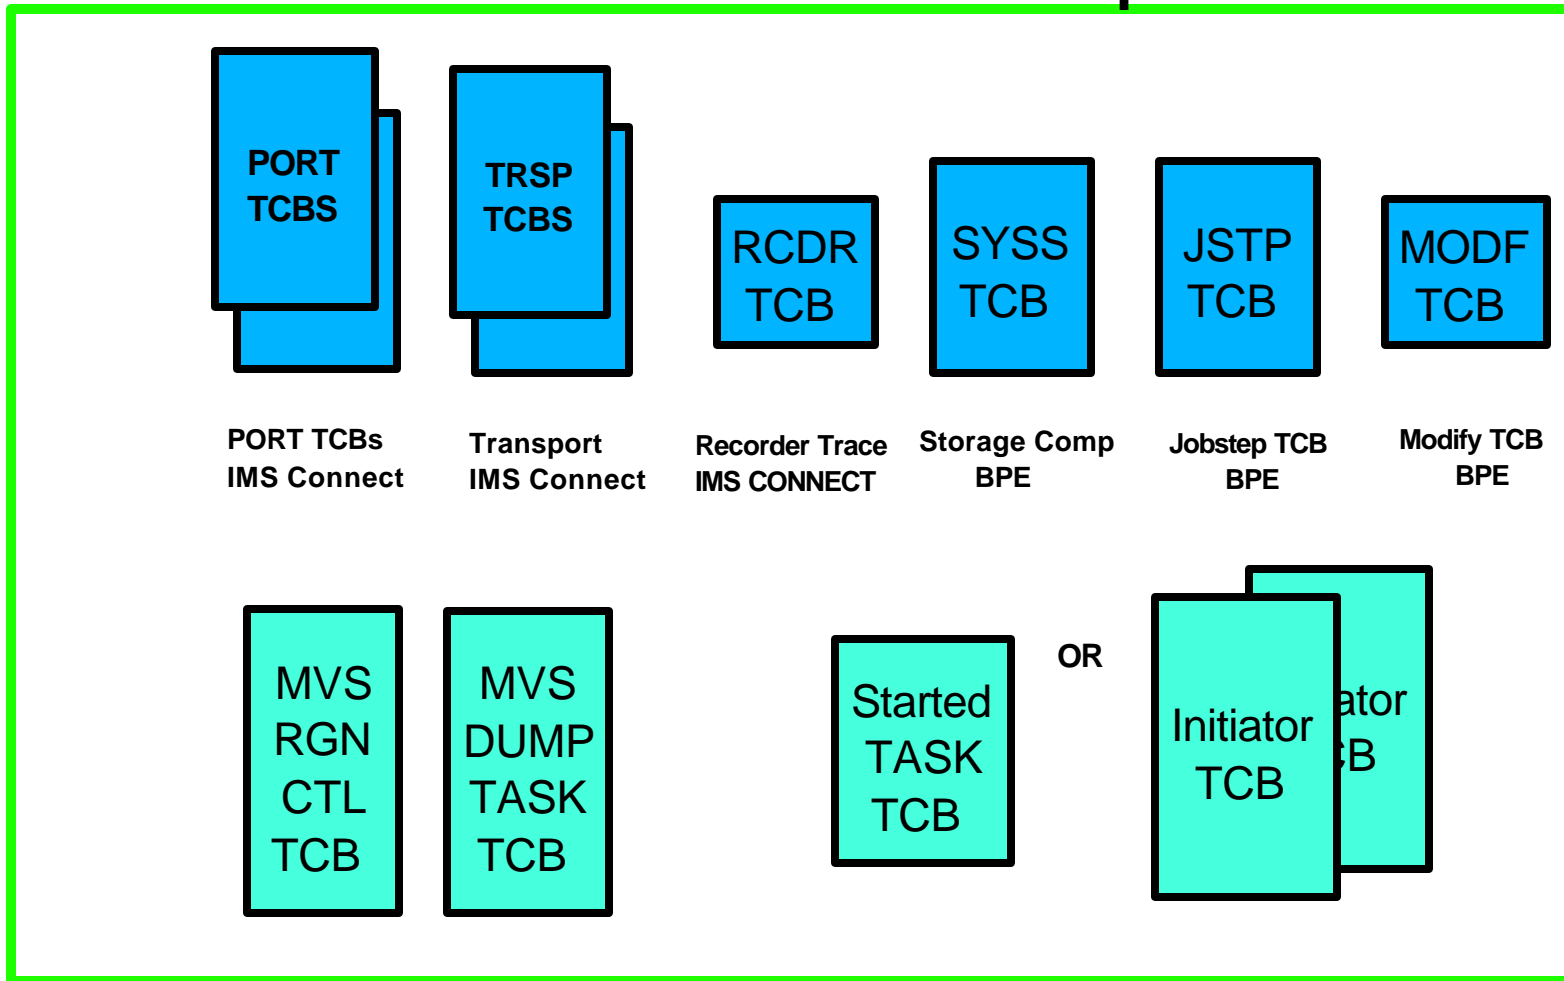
PORT TCBS

TRSP TCBS

RCDR TCB

SYSS TCB

JSTP TCB

MODF TCB

PORT TCBs
IMS Connect

Transport
IMS Connect

Recorder Trace
IMS CONNECT

Storage Comp
BPE

Jobstep TCB
BPE

Modify TCB
BPE

MVS RGN CTL TCB

MVS DUMP TASK TCB

Started TASK TCB

OR

ator
B

Initiator TCB